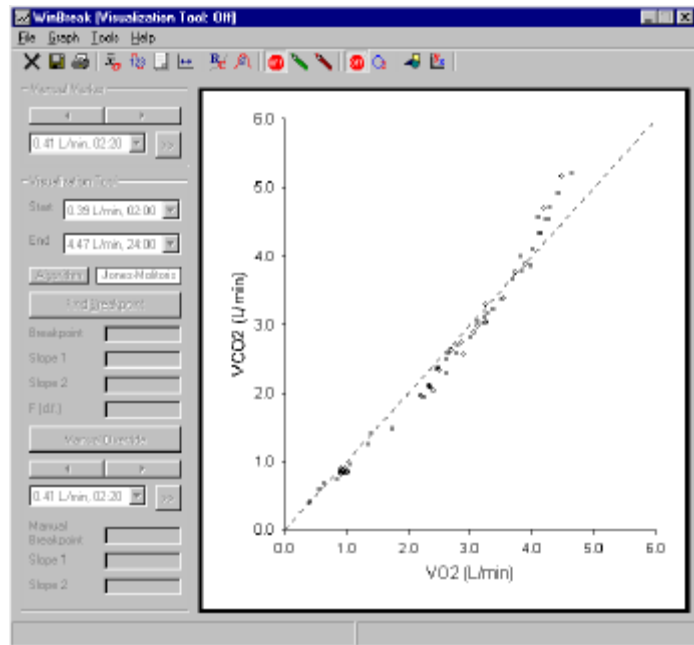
WinBreak (Visualization Tool: Off)

File Graph Tools Help

Manual Marker

0.41 L/min, 02:20

>>

Visualization Tool

Start 0.39 L/min, 02:00

End 4.47 L/min, 24:00

Algorithm Jones-Molitoris

Find Breakpoint

Breakpoint

Slope 1

Slope 2

F (df)

Manual Override

0.41 L/min, 02:20

>>

Manual Breakpoint

Slope 1

Slope 2

VCO2 (L/min)

6.0

5.0

4.0

3.0

2.0

1.0

0.0

0.0 1.0 2.0 3.0 4.0 5.0 6.0

VO2 (L/min)